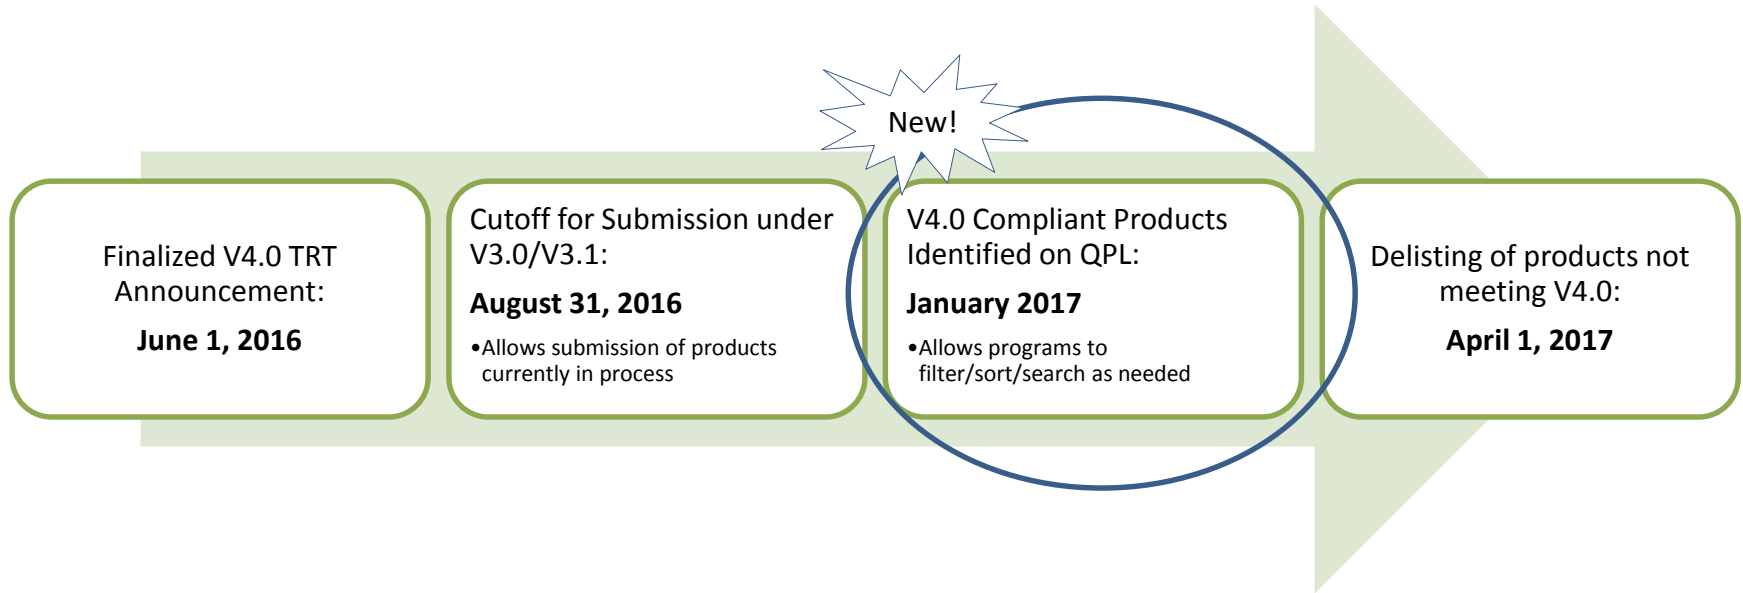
New!

Finalized V4.0 TRT Announcement:

**June 1, 2016**

Cutoff for Submission under V3.0/V3.1:

**August 31, 2016**

•Allows submission of products currently in process

V4.0 Compliant Products Identified on QPL:

**January 2017**

•Allows programs to filter/sort/search as needed

Delisting of products not meeting V4.0:

**April 1, 2017**